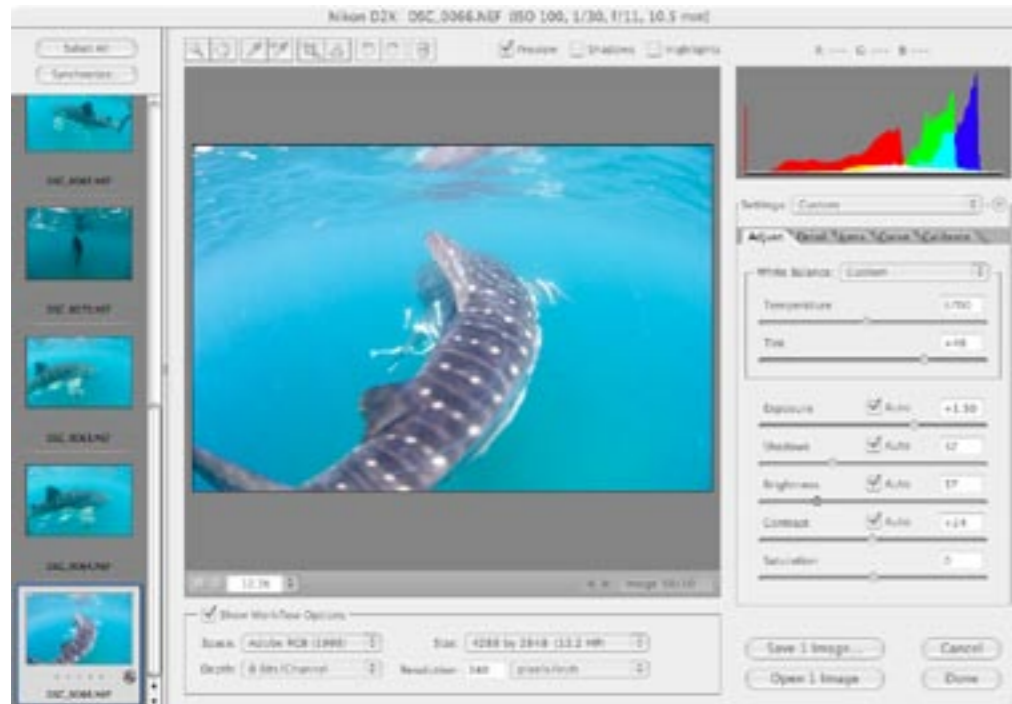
Nikon D2X DSC_0066.NEF (ISO 100, 1/30, f/11, 10.5 mm)

Select All
Synchronize

DSC_0069.NEF
DSC_0070.NEF
DSC_0063.NEF
DSC_0064.NEF
DSC_0066.NEF

Preview Shadows Highlights

R: --- G: --- B: ---

Settings: Custom

Adjust Detail Lens Curve Calibrate

White Balance: Custom

Temperature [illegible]
Tint +46

Exposure Auto +1.50
Shadows Auto 12
Brightness Auto 57
Contrast Auto +24
Saturation 0

12.3% Image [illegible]

Show Workflow Options
Space: Adobe RGB (1998) Size: 4288 by 2848 (12.2 MP)
Depth: 8 Bits/Channel Resolution: 240 pixels/inch

Save 1 Image...
Open 1 Image
Cancel
Done